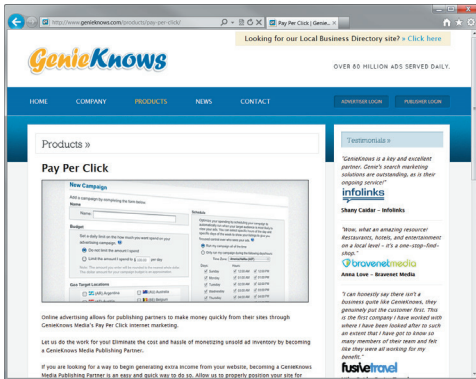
http://www.genieknows.com/products/pay-per-click/

Pay Per Click | Genie...

Looking for our Local Business Directory site? » Click here

GenieKnows

OVER 60 MILLION ADS SERVED DAILY.

HOME COMPANY PRODUCTS NEWS CONTACT

ADVERTISER LOGIN PUBLISHER LOGIN

Products »

Pay Per Click

New Campaign

Online advertising allows for publishing partners to make money quickly from their sites through GenieKnows Media's Pay Per Click internet marketing.

Let us do the work for you! Eliminate the cost and hassle of monetizing unsold ad inventory by becoming a GenieKnows Media Publishing Partner.

If you are looking for a way to begin generating extra income from your website, becoming a GenieKnows Media Publishing Partner is an easy and quick way to do so. Allow us to properly position your site for

Testimonials »

"GenieKnows is a key and excellent partner. Genie's search marketing solutions are outstanding, as is their ongoing service!"

infolinks

Shany Caldar – Infolinks

"Wow, what an amazing resource! Restaurants, hotels, and entertainment on a local level – it's a one-stop-find-shop."

bravenetmedia

Anna Love – Bravenet Media

"I can honestly say there isn't a business quite like GenieKnows, they genuinely put the customer first. This is the first company I have worked with where I have been looked after to such an extent that I have got to know so many members of their team and felt like they were all working for my benefit."

fusivetravel